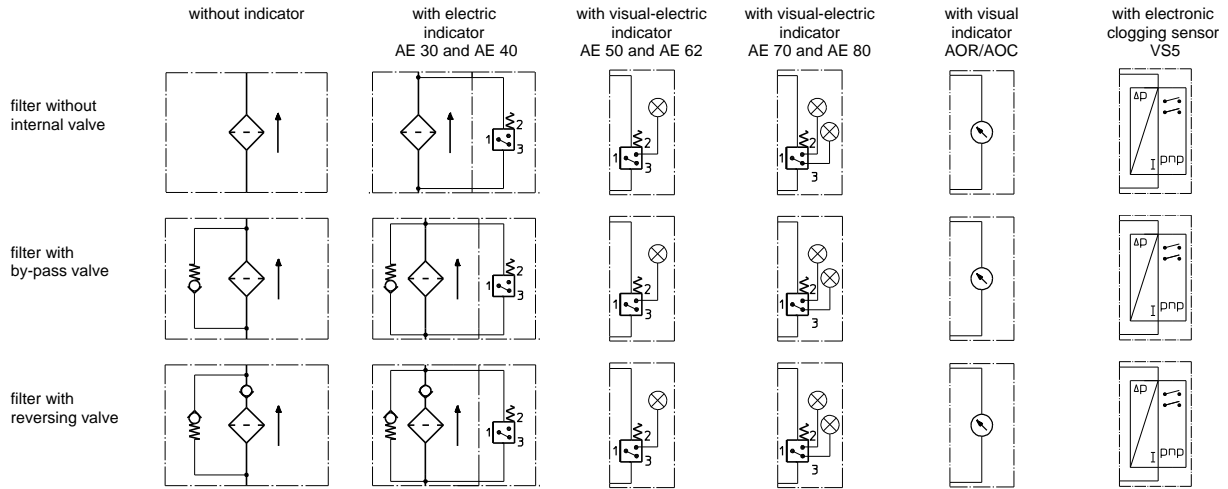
| | without indicator | with electric indicator AE 30 and AE 40 | with visual-electric indicator AE 50 and AE 62 | with visual-electric indicator AE 70 and AE 80 | with visual indicator AOR/AOC | with electronic clogging sensor VS5 |
|---|---|---|---|---|---|---|
| filter without internal valve | - | - 1 2 3 | 1 2 3 | 1 2 3 | | Δp I pnp |
| filter with by-pass valve | - | - 1 2 3 | 1 2 3 | 1 2 3 | | Δp I pnp |
| filter with reversing valve | - | - 1 2 3 | 1 2 3 | 1 2 3 | | Δp I pnp |